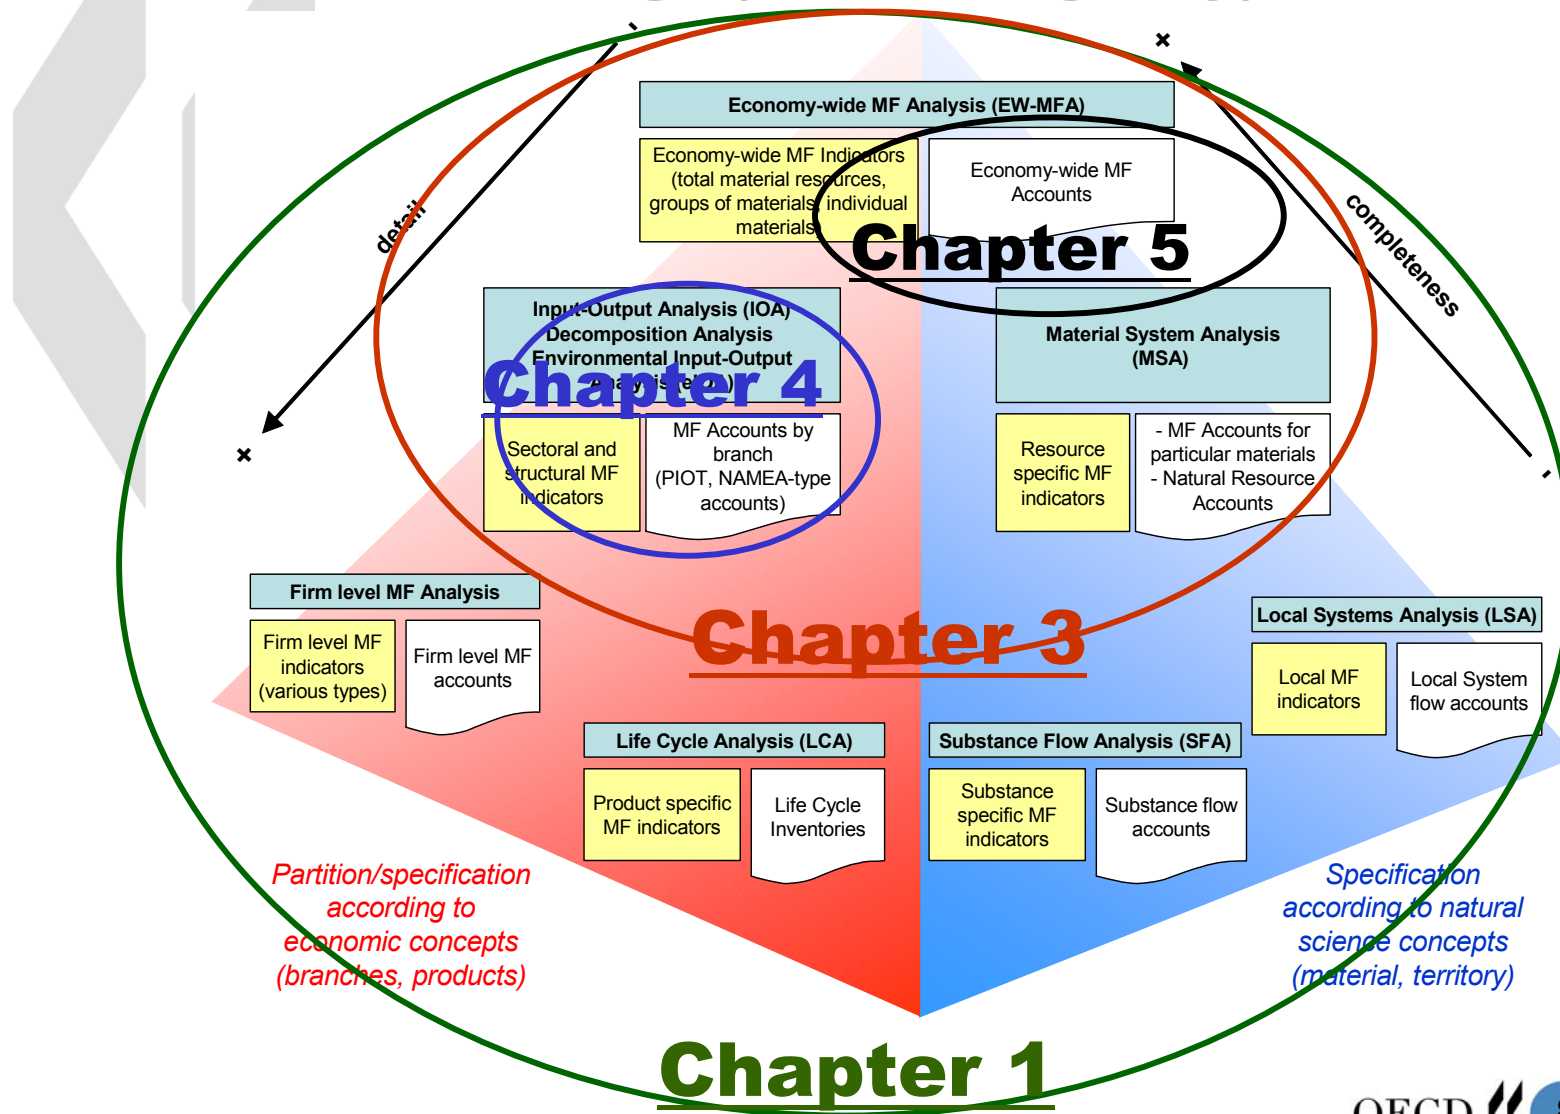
Economy-wide MF Analysis (EW-MFA)

Economy-wide MF Indicators (total material resources, groups of materials, individual materials)

Economy-wide MF Accounts

Chapter 5

detail

completeness

Input-Output Analysis (IOA) Decomposition Analysis Environmental Input-Output Analysis (E-IO)

Chapter 4

Sectoral and structural MF indicators

MF Accounts by branch (PIOT, NAMEA-type accounts)

Material System Analysis (MSA)

Resource specific MF indicators

- MF Accounts for particular materials
- Natural Resource Accounts

Firm level MF Analysis

Firm level MF indicators (various types)

Firm level MF accounts

Chapter 3

Local Systems Analysis (LSA)

Local MF indicators

Local System flow accounts

Life Cycle Analysis (LCA)

Product specific MF indicators

Life Cycle Inventories

Substance Flow Analysis (SFA)

Substance specific MF indicators

Substance flow accounts

Partition/specification according to economic concepts (branches, products)

Specification according to natural science concepts (material, territory)

Chapter 1

OECD